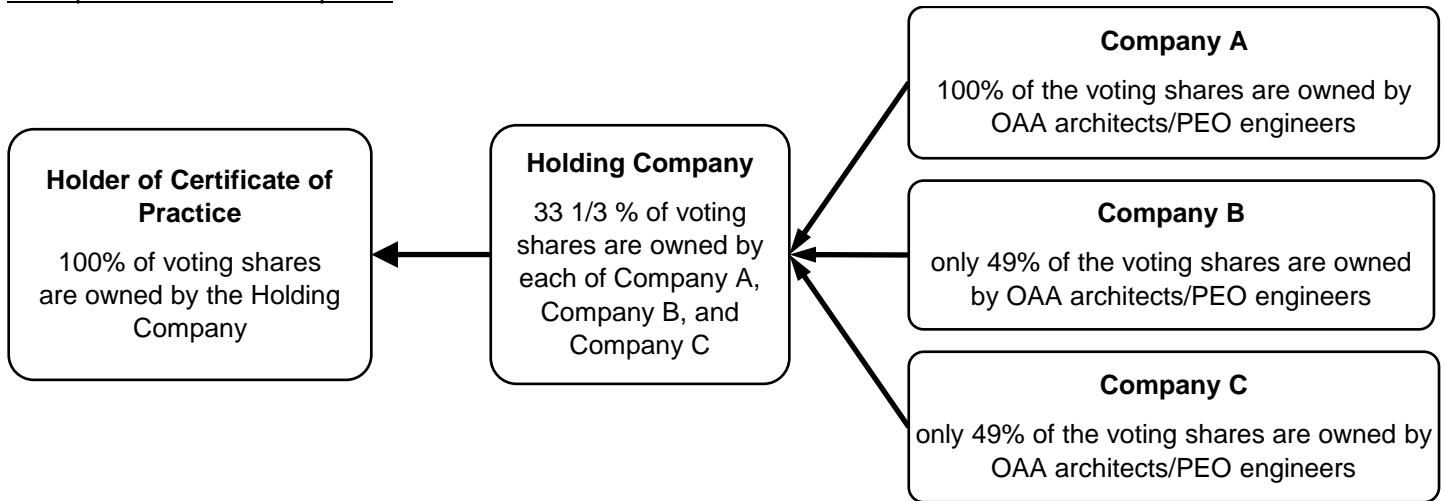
Holder of Certificate of Practice

100% of voting shares are owned by the Holding Company

Holding Company

33 1/3 % of voting shares are owned by each of Company A, Company B, and Company C

Company A

100% of the voting shares are owned by OAA architects/PEO engineers

Company B

only 49% of the voting shares are owned by OAA architects/PEO engineers

Company C

only 49% of the voting shares are owned by OAA architects/PEO engineers